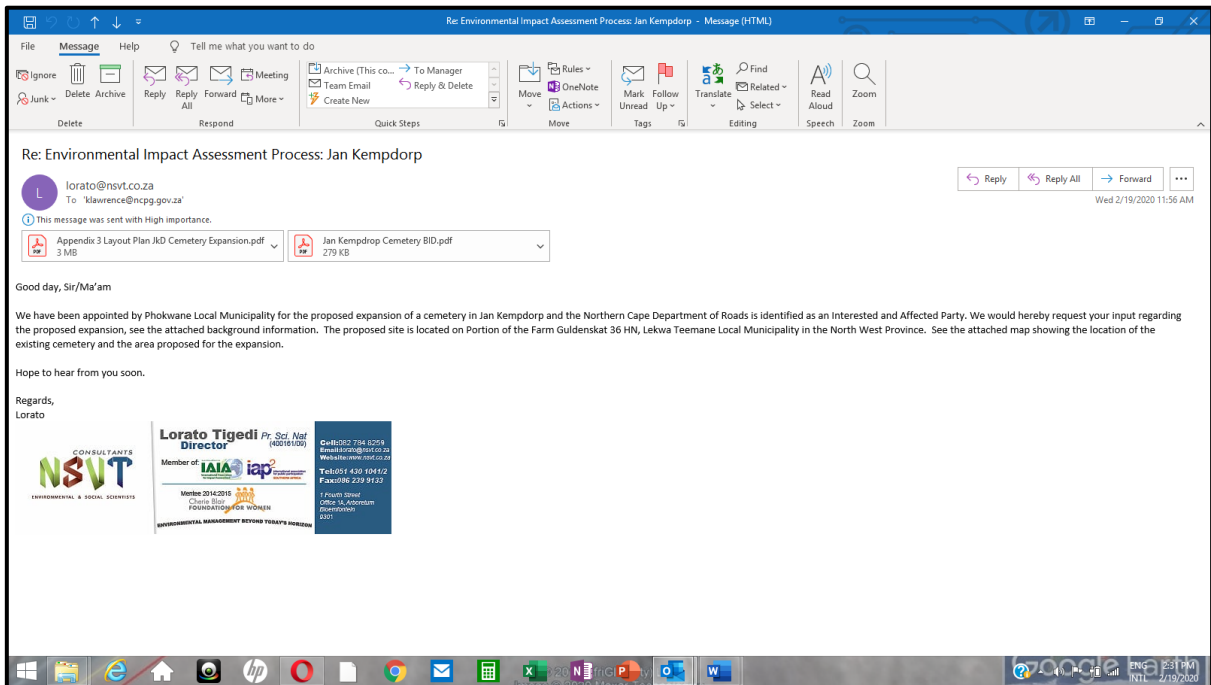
Re: Environmental Impact Assessment Process: Jan Kempdorp - Message (HTML)

File Message Help Tell me what you want to do

Ignore Junk Delete Archive Reply Reply All Forward Meeting More Archive (This co... Team Email Create New To Manager Reply & Delete Move Rules OneNote Actions Mark Unread Follow Up Translate Find Related Select Read Aloud Zoom

Delete Respond Quick Steps Move Tags Editing Speech Zoom

Re: Environmental Impact Assessment Process: Jan Kempdorp

lorato@nsvt.co.za
To 'klawrence@ncpg.gov.za'

Reply Reply All Forward

Wed 2/19/2020 11:56 AM

This message was sent with High importance.

Appendix 3 Layout Plan JkD Cemetery Expansion.pdf
3 MB

Jan Kempdrop Cemetery BID.pdf
279 KB

Good day, Sir/Ma'am

We have been appointed by Phokwane Local Municipality for the proposed expansion of a cemetery in Jan Kempdorp and the Northern Cape Department of Roads is identified as an Interested and Affected Party. We would hereby request your input regarding the proposed expansion, see the attached background information. The proposed site is located on Portion of the Farm Guldenskat 36 HN, Lekwa Teemane Local Municipality in the North West Province. See the attached map showing the location of the existing cemetery and the area proposed for the expansion.

Hope to hear from you soon.

Regards,
Lorato

CONSULTANTS
NSVT
ENVIRONMENTAL & SOCIAL SCIENTISTS

Lorato Tigedi Pr. Sci. Nat (400161/06)
Director
Member of: IAIA iap²
Mentee 2014/2015 Cherie Blair FOUNDATION FOR WOMEN
ENVIRONMENTAL MANAGEMENT BEYOND TODAY'S HORIZON

Cell:082 784 8259
Email:lorato@nsvt.co.za
Website:www.nsvt.co.za
Tel:051 430 1041/2
Fax:086 239 9133
1 Fourth Street
Office 1A, Arboretum
Bloemfontein
9301

ENG INTL 2:31 PM 2/19/2020